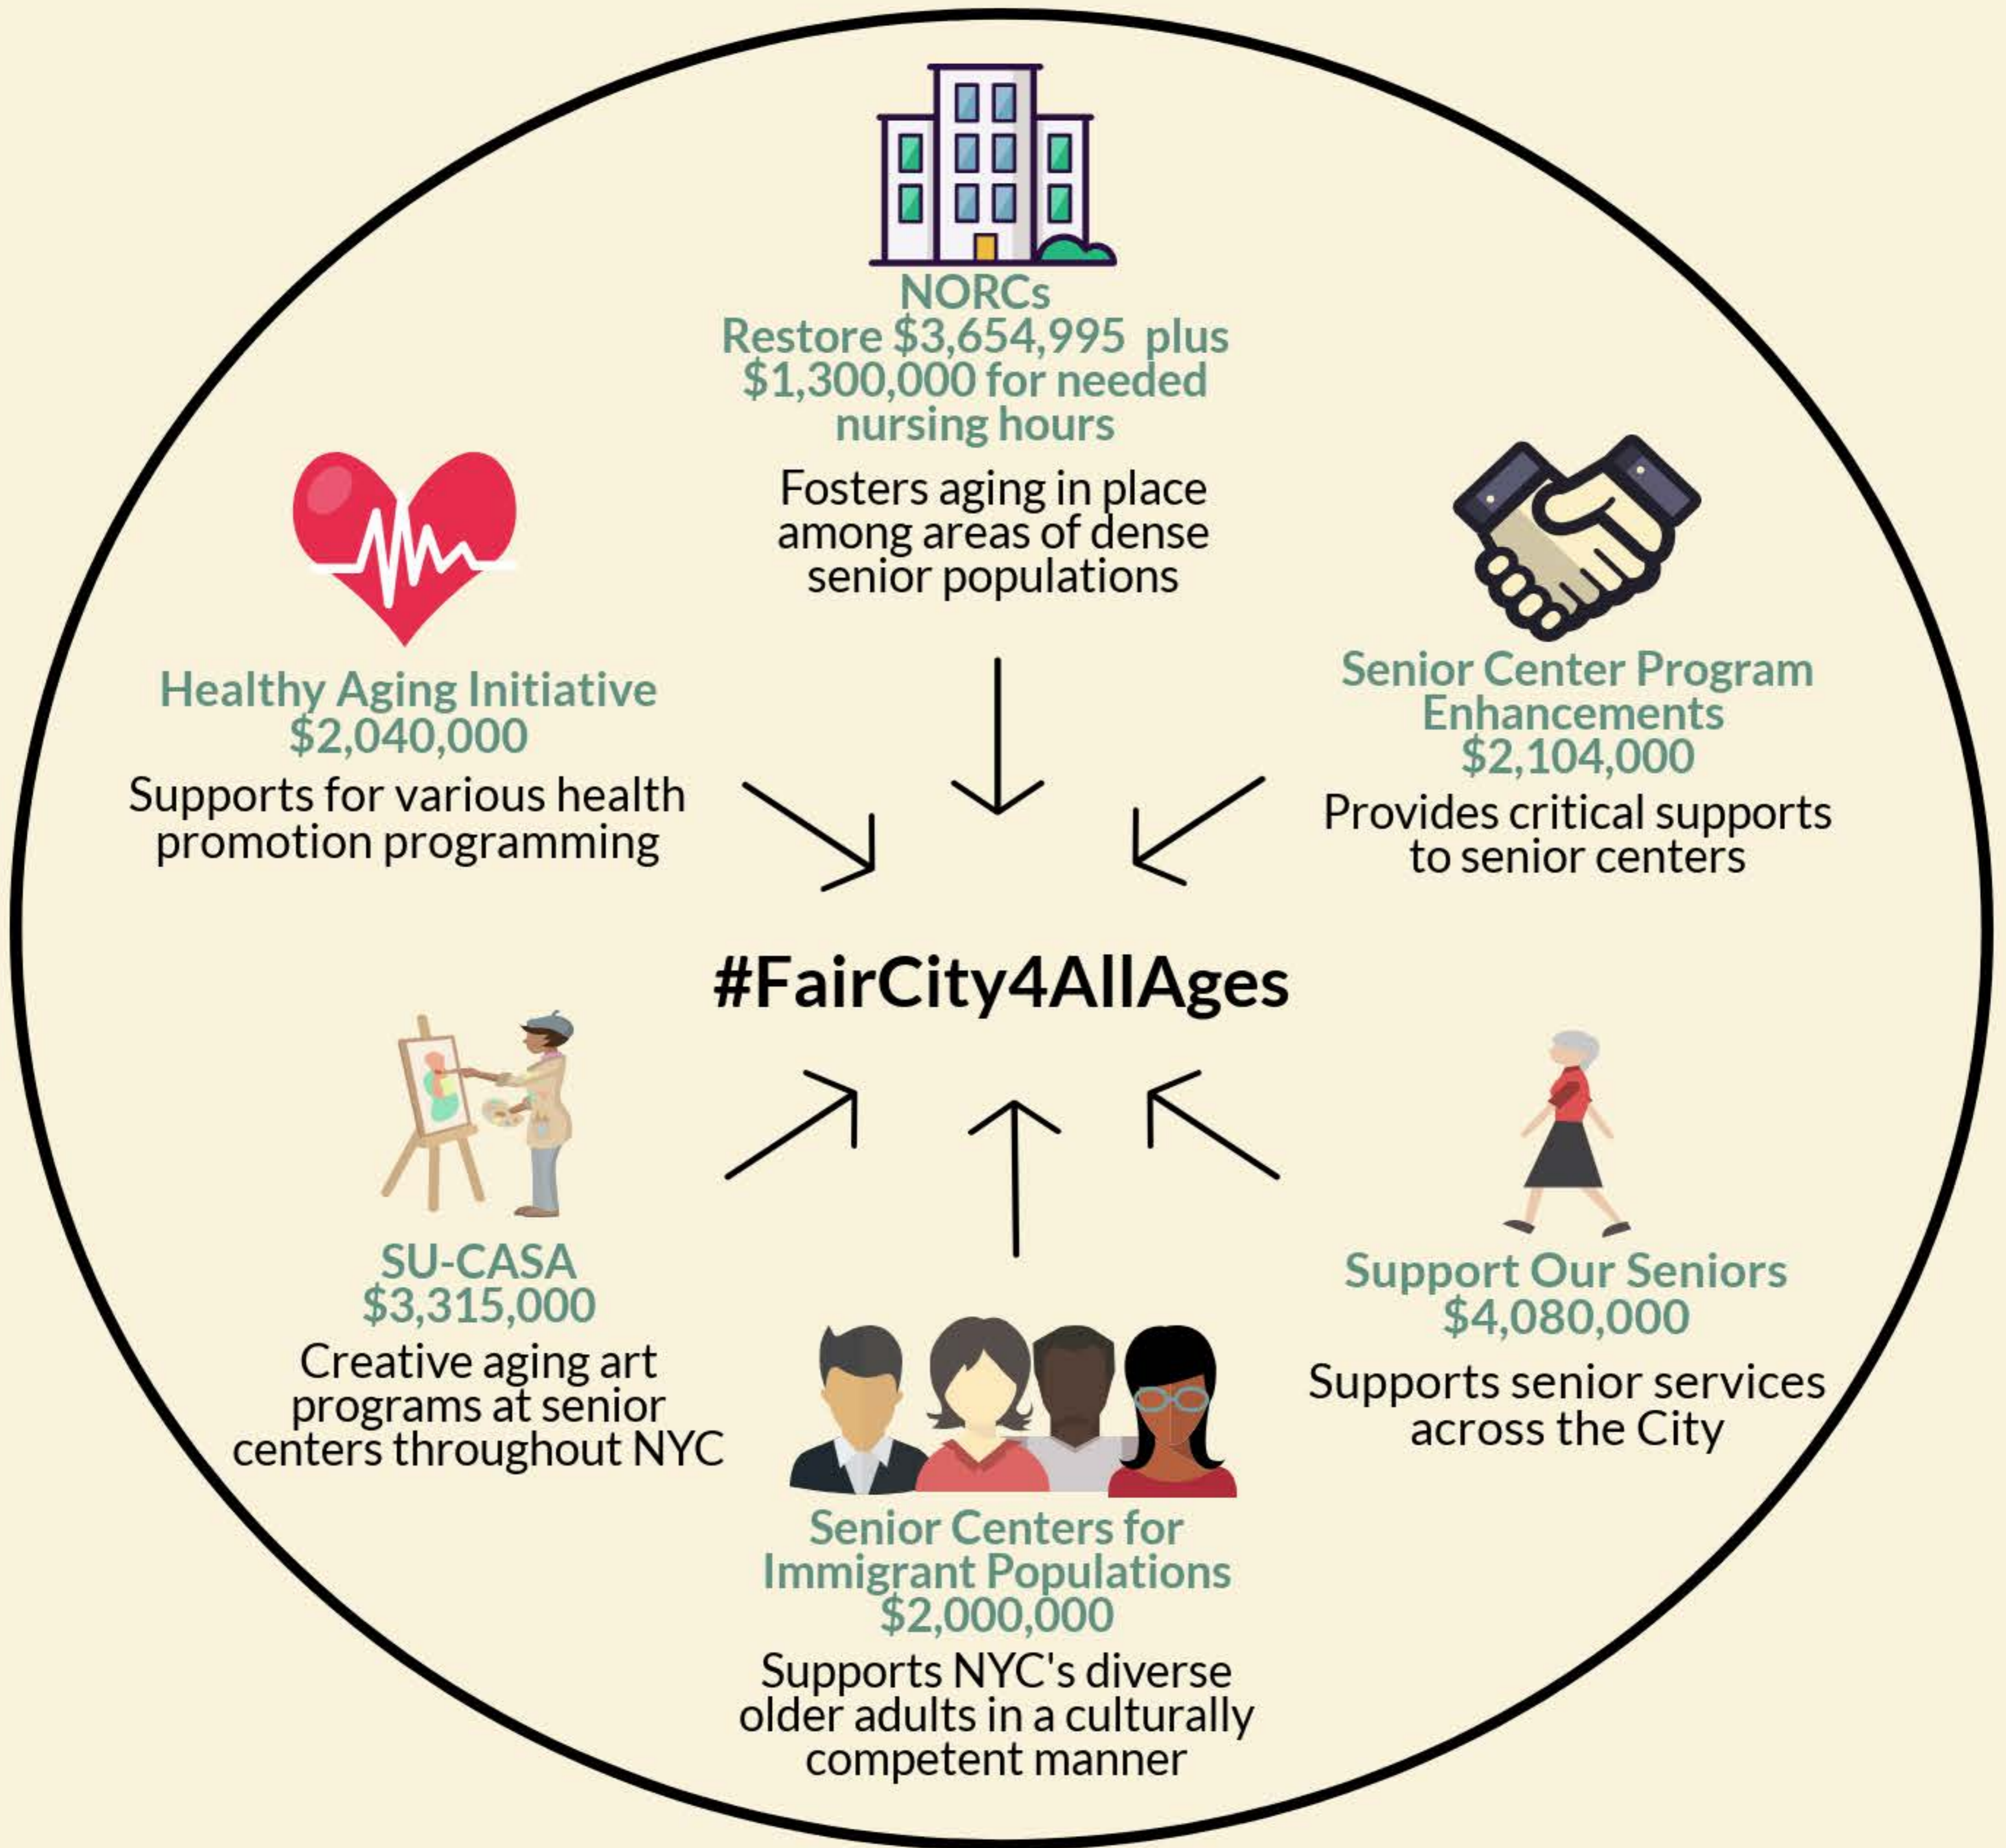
NORCs
Restore \$3,654,995 plus \$1,300,000 for needed nursing hours

Fosters aging in place among areas of dense senior populations

Healthy Aging Initiative
\$2,040,000

Supports for various health promotion programming

Senior Center Program Enhancements
\$2,104,000

Provides critical supports to senior centers

#FairCity4AllAges

SU-CASA
\$3,315,000

Creative aging art programs at senior centers throughout NYC

Support Our Seniors
\$4,080,000

Supports senior services across the City

Senior Centers for Immigrant Populations
\$2,000,000

Supports NYC's diverse older adults in a culturally competent manner